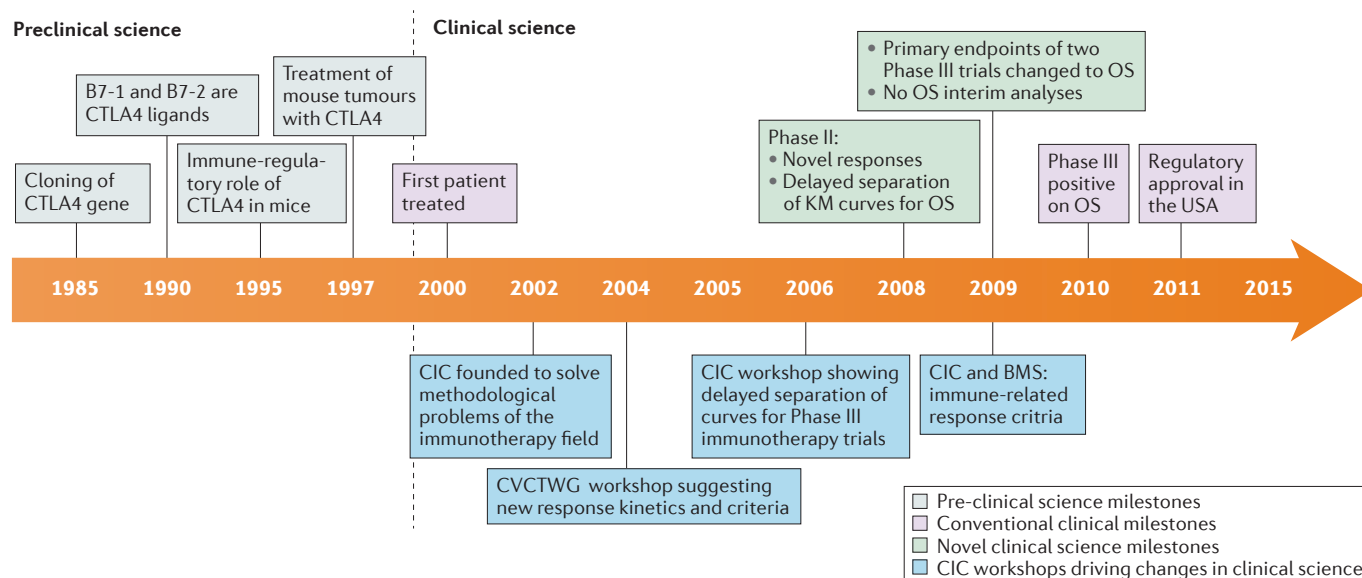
Preclinical science

Clinical science

Cloning of CTLA4 gene

B7-1 and B7-2 are CTLA4 ligands

Immune-regulatory role of CTLA4 in mice

Treatment of mouse tumours with CTLA4

First patient treated

Phase II:
• Novel responses
• Delayed separation of KM curves for OS

• Primary endpoints of two Phase III trials changed to OS
• No OS interim analyses

Phase III positive on OS

Regulatory approval in the USA

1985 1990 1995 1997 2000 2002 2004 2005 2006 2008 2009 2010 2011 2015

CIC founded to solve methodological problems of the immunotherapy field

CVCTWG workshop suggesting new response kinetics and criteria

CIC workshop showing delayed separation of curves for Phase III immunotherapy trials

CIC and BMS: immune-related response critria

Pre-clinical science milestones
Conventional clinical milestones
Novel clinical science milestones
CIC workshops driving changes in clinical science